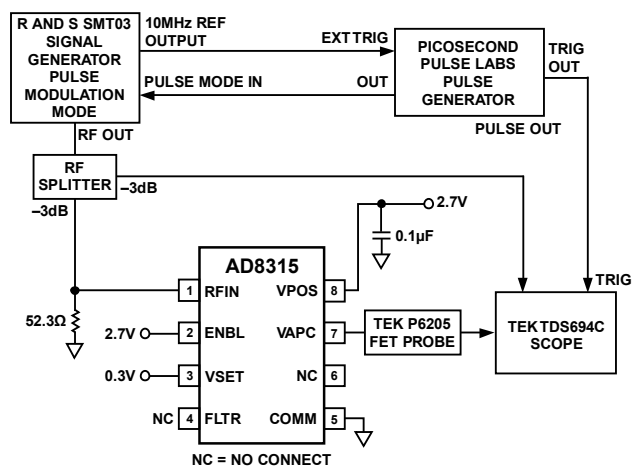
R AND S SMT03 SIGNAL GENERATOR PULSE MODULATION MODE

10MHz REF OUTPUT

EXT TRIG

PICOSECOND PULSE LABS PULSE GENERATOR

TRIG OUT

PULSE MODE IN

OUT

PULSE OUT

RF OUT

RF SPLITTER

–3dB

–3dB

2.7V

0.1µF

AD8315

1 RFIN

VPOS 8

52.3Ω

2.7V

2 ENBL

VAPC 7

TEK P6205 FET PROBE

TEK TDS694C SCOPE

TRIG

0.3V

3 VSET

NC 6

NC

4 FLTR

COMM 5

NC = NO CONNECT